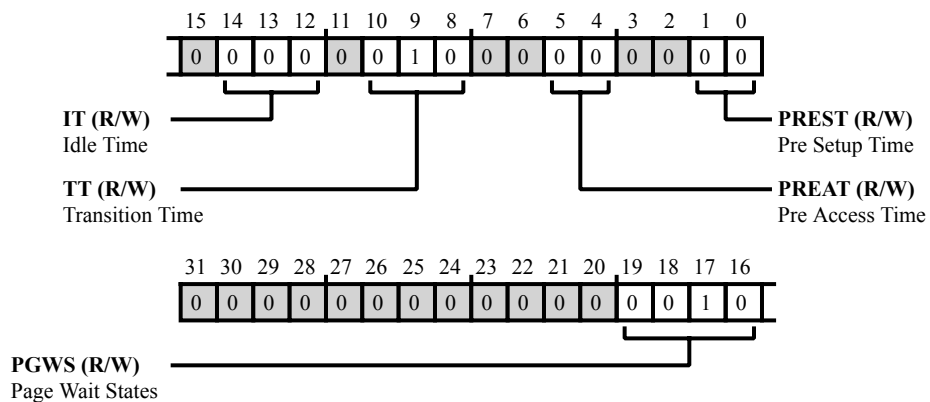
| 15 | 14 | 13 | 12 | 11 | 10 | 9 | 8 | 7 | 6 | 5 | 4 | 3 | 2 | 1 | 0 |
|---|---|---|---|---|---|---|---|---|---|---|---|---|---|---|---|
| 0 | 0 | 0 | 0 | 0 | 0 | 1 | 0 | 0 | 0 | 0 | 0 | 0 | 0 | 0 | 0 |

**IT (R/W)**
Idle Time

**TT (R/W)**
Transition Time

**PREST (R/W)**
Pre Setup Time

**PREAT (R/W)**
Pre Access Time

| 31 | 30 | 29 | 28 | 27 | 26 | 25 | 24 | 23 | 22 | 21 | 20 | 19 | 18 | 17 | 16 |
|---|---|---|---|---|---|---|---|---|---|---|---|---|---|---|---|
| 0 | 0 | 0 | 0 | 0 | 0 | 0 | 0 | 0 | 0 | 0 | 0 | 0 | 0 | 1 | 0 |

**PGWS (R/W)**
Page Wait States